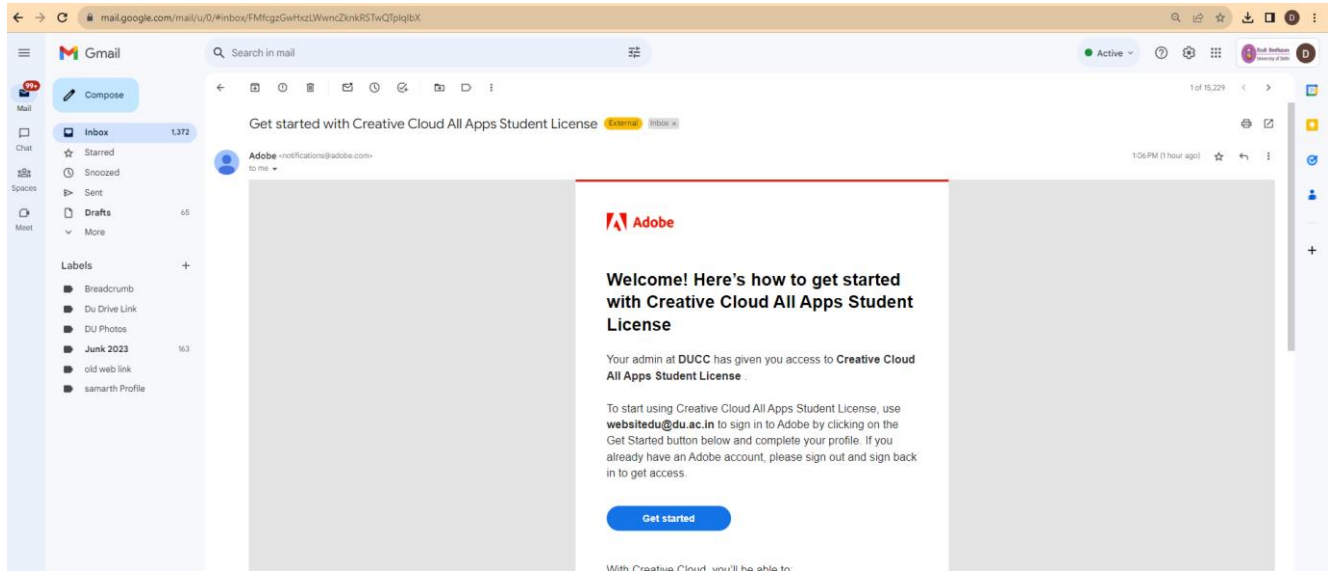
mail.google.com/mail/u/0/#inbox/FMfcgzGwHxzLWwncZknkRSTwQTplqlbX

Gmail

Search in mail

Active

99+
Mail

Chat

Spaces

Meet

Compose

Inbox 1,372
Starred
Snoozed
Sent
Drafts 65
More

Labels +
Breadcrumb
Du Drive Link
DU Photos
Junk 2023 163
old web link
samarth Profile

1 of 15,229

Get started with Creative Cloud All Apps Student License External Inbox ×

Adobe <notifications@adobe.com>
to me

1:06 PM (1 hour ago)

Adobe

Welcome! Here's how to get started with Creative Cloud All Apps Student License

Your admin at DUCC has given you access to Creative Cloud All Apps Student License .

To start using Creative Cloud All Apps Student License, use websitedu@du.ac.in to sign in to Adobe by clicking on the Get Started button below and complete your profile. If you already have an Adobe account, please sign out and sign back in to get access.

Get started

With Creative Cloud, you'll be able to: